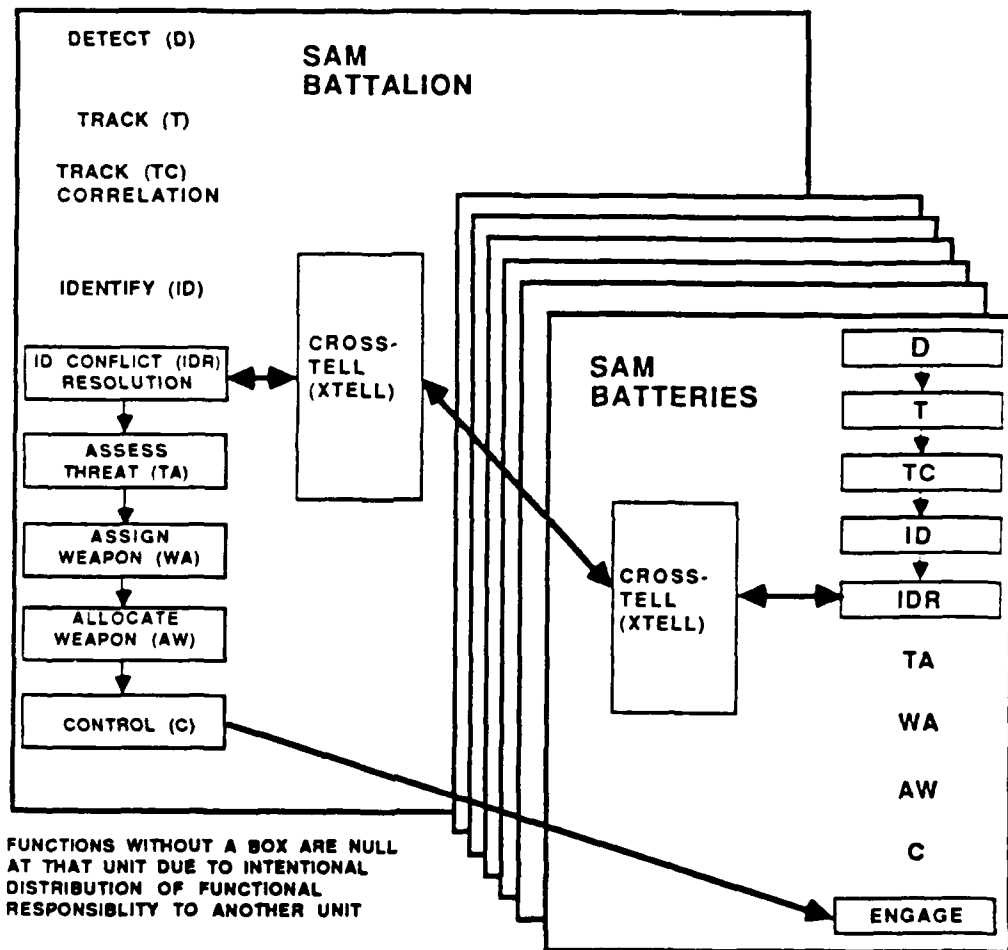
DETECT (D)

SAM BATTALION

TRACK (T)

TRACK (TC) CORRELATION

IDENTIFY (ID)

ID CONFLICT (IDR) RESOLUTION

CROSS-TELL (XTELL)

ASSESS THREAT (TA)

ASSIGN WEAPON (WA)

ALLOCATE WEAPON (AW)

CONTROL (C)

SAM BATTERIES

D

T

TC

ID

CROSS-TELL (XTELL)

IDR

TA

WA

AW

C

ENGAGE

FUNCTIONS WITHOUT A BOX ARE NULL AT THAT UNIT DUE TO INTENTIONAL DISTRIBUTION OF FUNCTIONAL RESPONSIBLITY TO ANOTHER UNIT